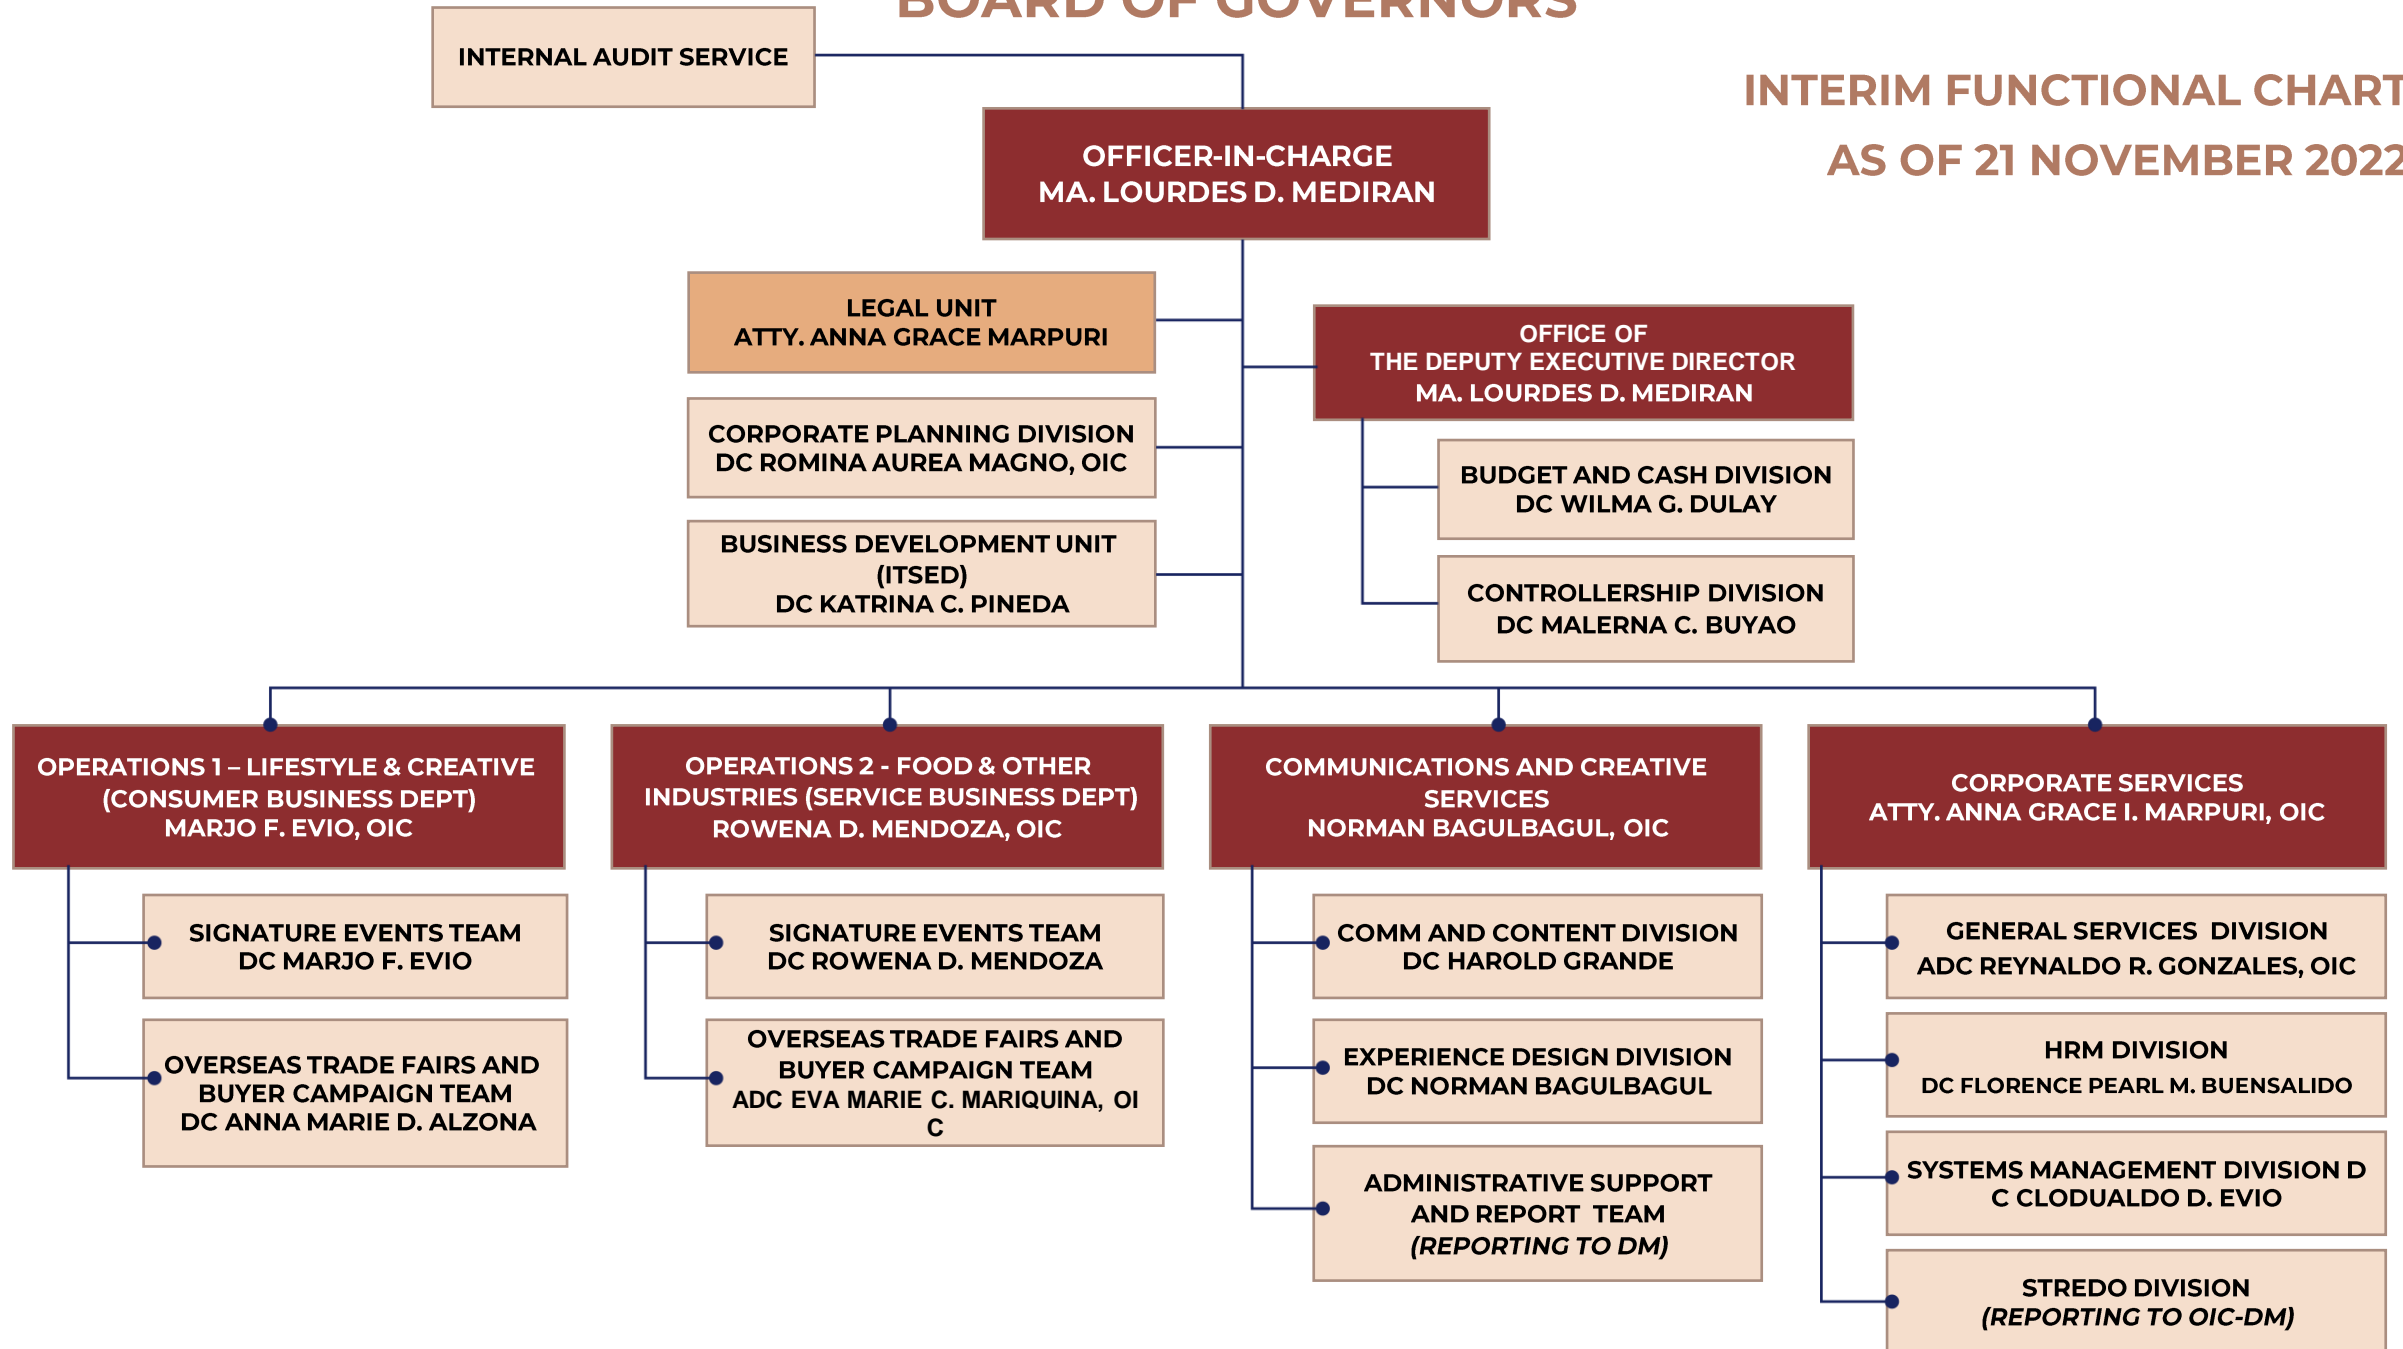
BOARD OF GOVERNORS

INTERIM FUNCTIONAL CHART
AS OF 21 NOVEMBER 2022

INTERNAL AUDIT SERVICE

OFFICER-IN-CHARGE
MA. LOURDES D. MEDIRAN

LEGAL UNIT
ATTY. ANNA GRACE MARPURI

CORPORATE PLANNING DIVISION
DC ROMINA AUREA MAGNO, OIC

BUSINESS DEVELOPMENT UNIT (ITSED)
DC KATRINA C. PINEDA

OFFICE OF THE DEPUTY EXECUTIVE DIRECTOR
MA. LOURDES D. MEDIRAN

BUDGET AND CASH DIVISION
DC WILMA G. DULAY

CONTROLLERSHIP DIVISION
DC MALERNA C. BUYAO

OPERATIONS 1 – LIFESTYLE & CREATIVE (CONSUMER BUSINESS DEPT)
MARJO F. EVIO, OIC

SIGNATURE EVENTS TEAM
DC MARJO F. EVIO

OVERSEAS TRADE FAIRS AND BUYER CAMPAIGN TEAM
DC ANNA MARIE D. ALZONA

OPERATIONS 2 - FOOD & OTHER INDUSTRIES (SERVICE BUSINESS DEPT)
ROWENA D. MENDOZA, OIC

SIGNATURE EVENTS TEAM
DC ROWENA D. MENDOZA

OVERSEAS TRADE FAIRS AND BUYER CAMPAIGN TEAM
ADC EVA MARIE C. MARIQUINA, OI C

COMMUNICATIONS AND CREATIVE SERVICES
NORMAN BAGULBAGUL, OIC

COMM AND CONTENT DIVISION
DC HAROLD GRANDE

EXPERIENCE DESIGN DIVISION
DC NORMAN BAGULBAGUL

ADMINISTRATIVE SUPPORT AND REPORT TEAM
(REPORTING TO DM)

CORPORATE SERVICES
ATTY. ANNA GRACE I. MARPURI, OIC

GENERAL SERVICES DIVISION
ADC REYNALDO R. GONZALES, OIC

HRM DIVISION
DC FLORENCE PEARL M. BUENSALIDO

SYSTEMS MANAGEMENT DIVISION D C CLODUALDO D. EVIO

STREDO DIVISION
(REPORTING TO OIC-DM)